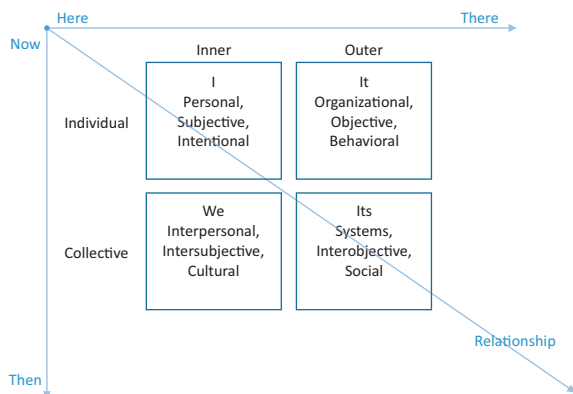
Here

There

Now

Inner

Outer

Individual

I
Personal,
Subjective,
Intentional

It
Organizational,
Objective,
Behavioral

Collective

We
Interpersonal,
Intersubjective,
Cultural

Its
Systems,
Interobjective,
Social

Relationship

Then